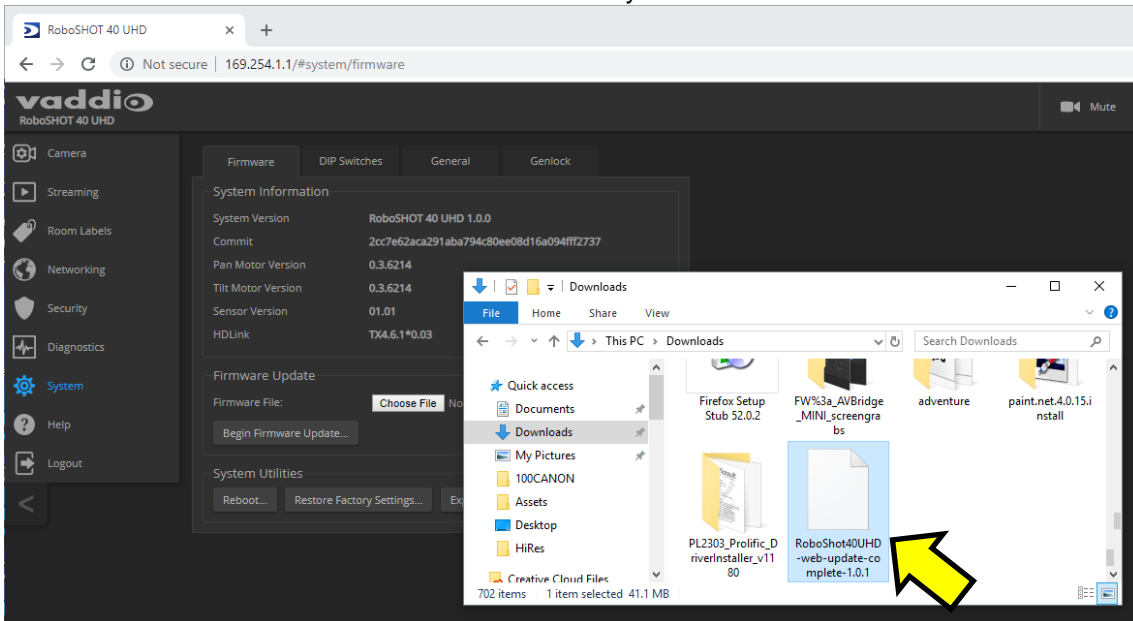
RoboSHOT 40 UHD ×  +

← → C ⓘ Not secure | 169.254.1.1/#system/firmware

vaddio
RoboSHOT 40 UHD

Mute

Camera
Streaming
Room Labels
Networking
Security
Diagnostics
System
Help
Logout
<

Firmware | DIP Switches | General | Genlock

System Information

| | |
|---|---|
| System Version | RoboSHOT 40 UHD 1.0.0 |
| Commit | 2cc7e62aca291aba794c80ee08d16a094fff2737 |
| Pan Motor Version | 0.3.6214 |
| Tilt Motor Version | 0.3.6214 |
| Sensor Version | 01.01 |
| HDLink | TX4.6.1*0.03 |

Firmware Update
Firmware File: Choose File No
Begin Firmware Update...

System Utilities
Reboot... Restore Factory Settings... Ex

Downloads
File Home Share View
← → ↑ This PC > Downloads
Search Downloads

Quick access
Documents
Downloads
My Pictures
100CANON
Assets
Desktop
HiRes
Creative Cloud Files

Firefox Setup Stub 52.0.2
FW%3a_AVBridge_MINI_screengrabs
adventure
paint.net.4.0.15.install
PL2303_Prolific_DriverInstaller_v1180
RoboShot40UHD-web-update-complete-1.0.1

702 items 1 item selected 41.1 MB